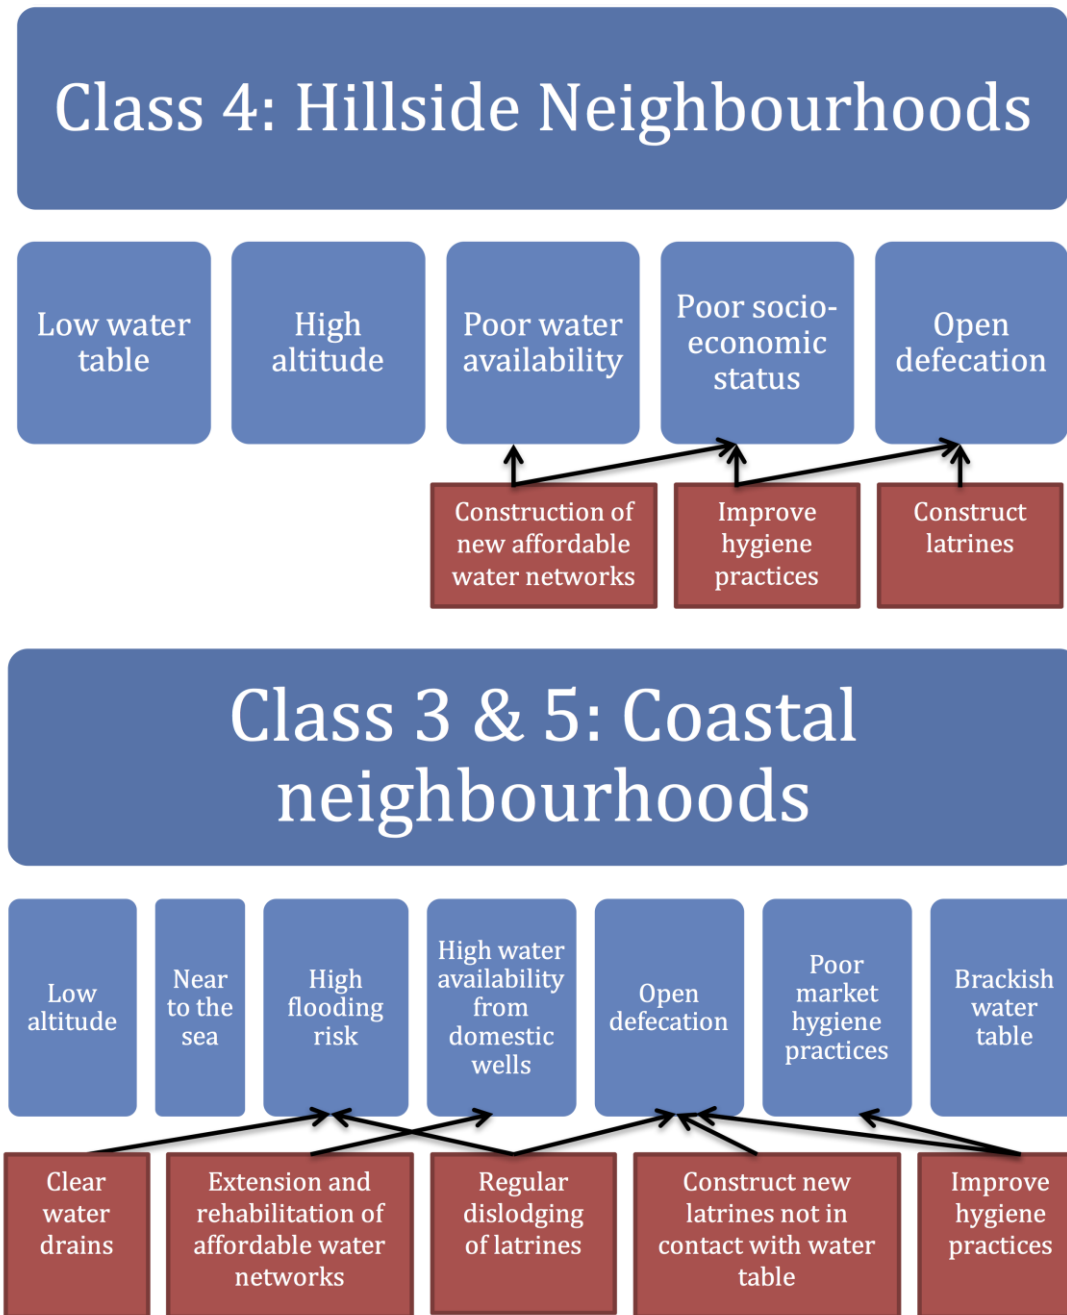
Class 4: Hillside Neighbourhoods

Low water table

High altitude

Poor water availability

Poor socio-economic status

Open defecation

Construction of new affordable water networks

Improve hygiene practices

Construct latrines

Class 3 & 5: Coastal neighbourhoods

Low altitude

Near to the sea

High flooding risk

High water availability from domestic wells

Open defecation

Poor market hygiene practices

Brackish water table

Clear water drains

Extension and rehabilitation of affordable water networks

Regular dislodging of latrines

Construct new latrines not in contact with water table

Improve hygiene practices